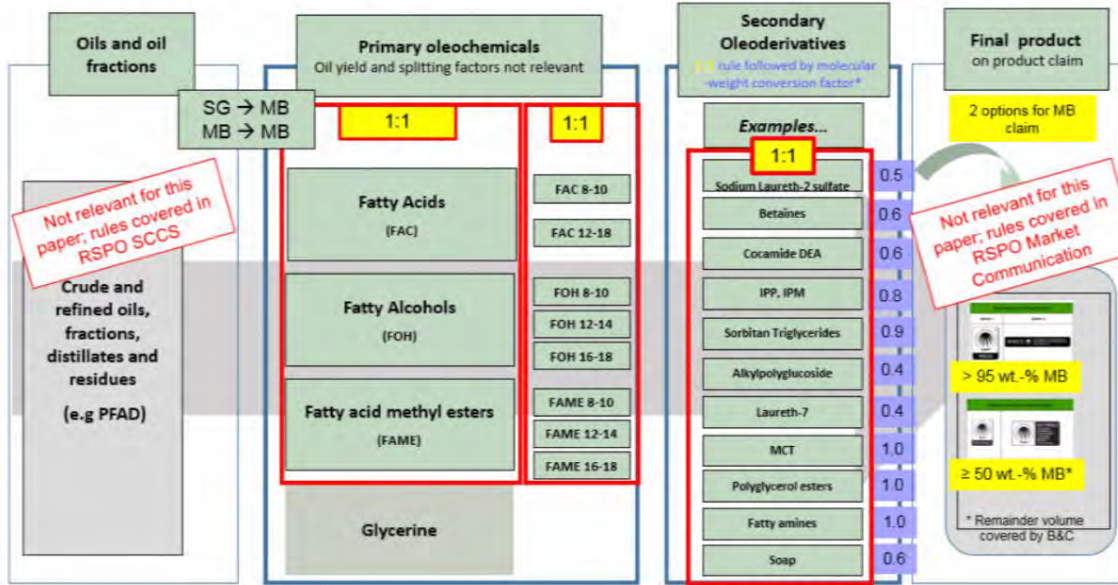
Oils and oil fractions

Primary oleochemicals
Oil yield and splitting factors not relevant

Secondary Oleoderivatives
1:1 rule followed by molecular weight conversion factor*

Final product
on product claim

SG → MB
MB → MB

1:1

1:1

Examples...

1:1

2 options for MB claim

Not relevant for this paper; rules covered in RSPO SCCS

Crude and refined oils, fractions, distillates and residues

(e.g PFAD)

Fatty Acids
(FAC)

Fatty Alcohols
(FOH)

Fatty acid methyl esters
(FAME)

Glycerine

FAC 8-10
FAC 12-18
FOH 8-10
FOH 12-14
FOH 16-18
FAME 8-10
FAME 12-14
FAME 16-18

| | |
|---|---|
| Sodium Laureth-2 sulfate | 0.5 |
| Betaines | 0.6 |
| Cocamide DEA | 0.6 |
| IPP, IPM | 0.8 |
| Sorbitan Triglycerides | 0.9 |
| Alkylpolyglucoside | 0.4 |
| Laureth-7 | 0.4 |
| MCT | 1.0 |
| Polyglycerol esters | 1.0 |
| Fatty amines | 1.0 |
| Soap | 0.6 |

Not relevant for this paper; rules covered in RSPO Market Communication

> 95 wt.-% MB

≥ 50 wt.-% MB*

* Remainder volume covered by B&C